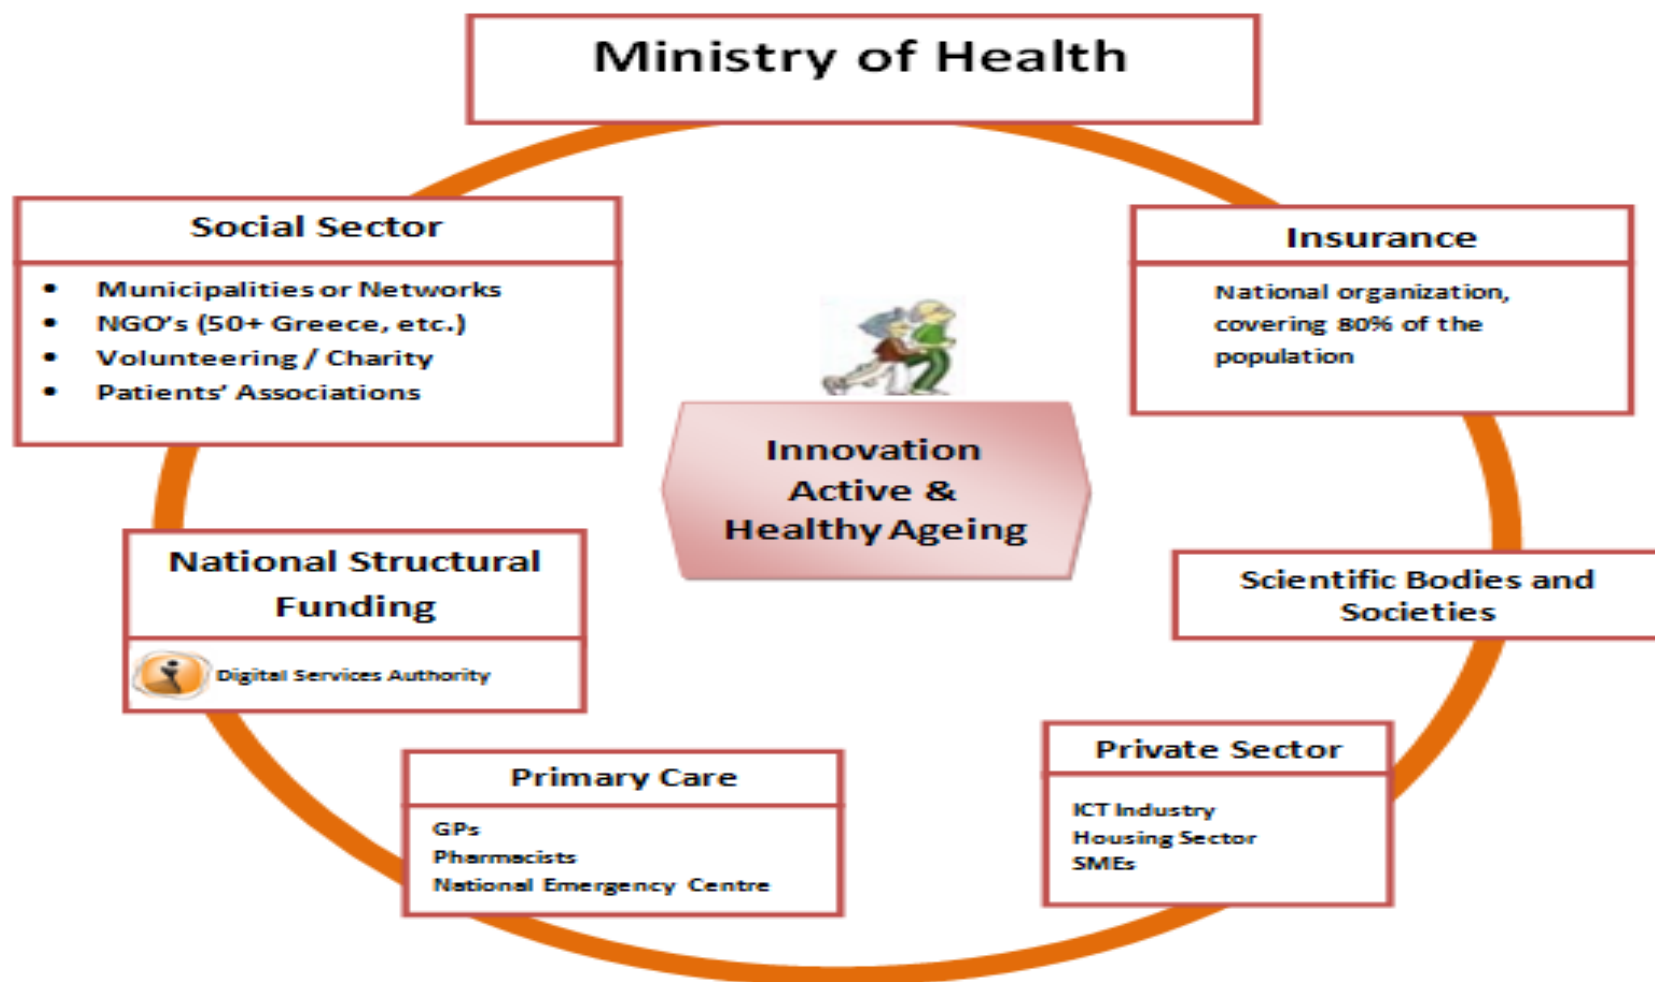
Ministry of Health

Social Sector

- Municipalities or Networks
- NGO's (50+ Greece, etc.)
- Volunteering / Charity
- Patients' Associations

Insurance

National organization, covering 80% of the population

Innovation Active & Healthy Ageing

National Structural Funding

Digital Services Authority

Scientific Bodies and Societies

Primary Care

GPs
Pharmacists
National Emergency Centre

Private Sector

ICT Industry
Housing Sector
SMEs